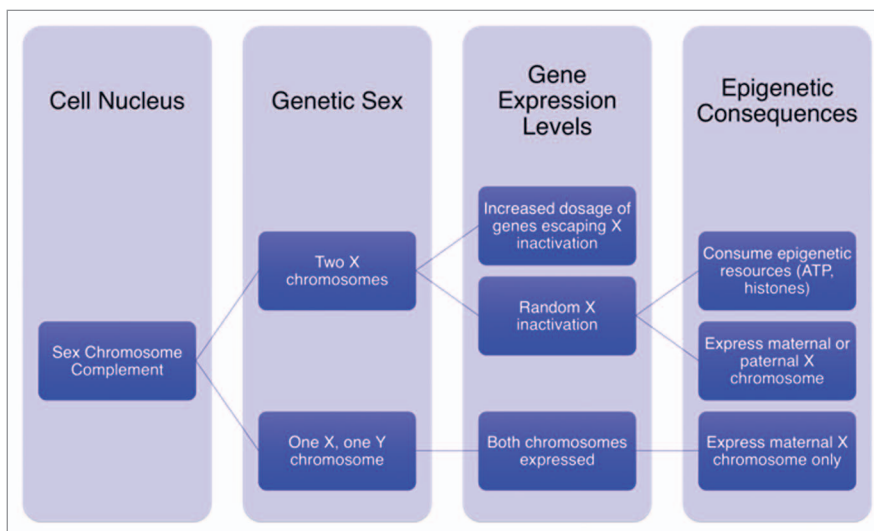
Cell Nucleus

Sex Chromosome Complement

Genetic Sex

Two X chromosomes

One X, one Y chromosome

Gene Expression Levels

Increased dosage of genes escaping X inactivation

Random X inactivation

Both chromosomes expressed

Epigenetic Consequences

Consume epigenetic resources (ATP, histones)

Express maternal or paternal X chromosome

Express maternal X chromosome only